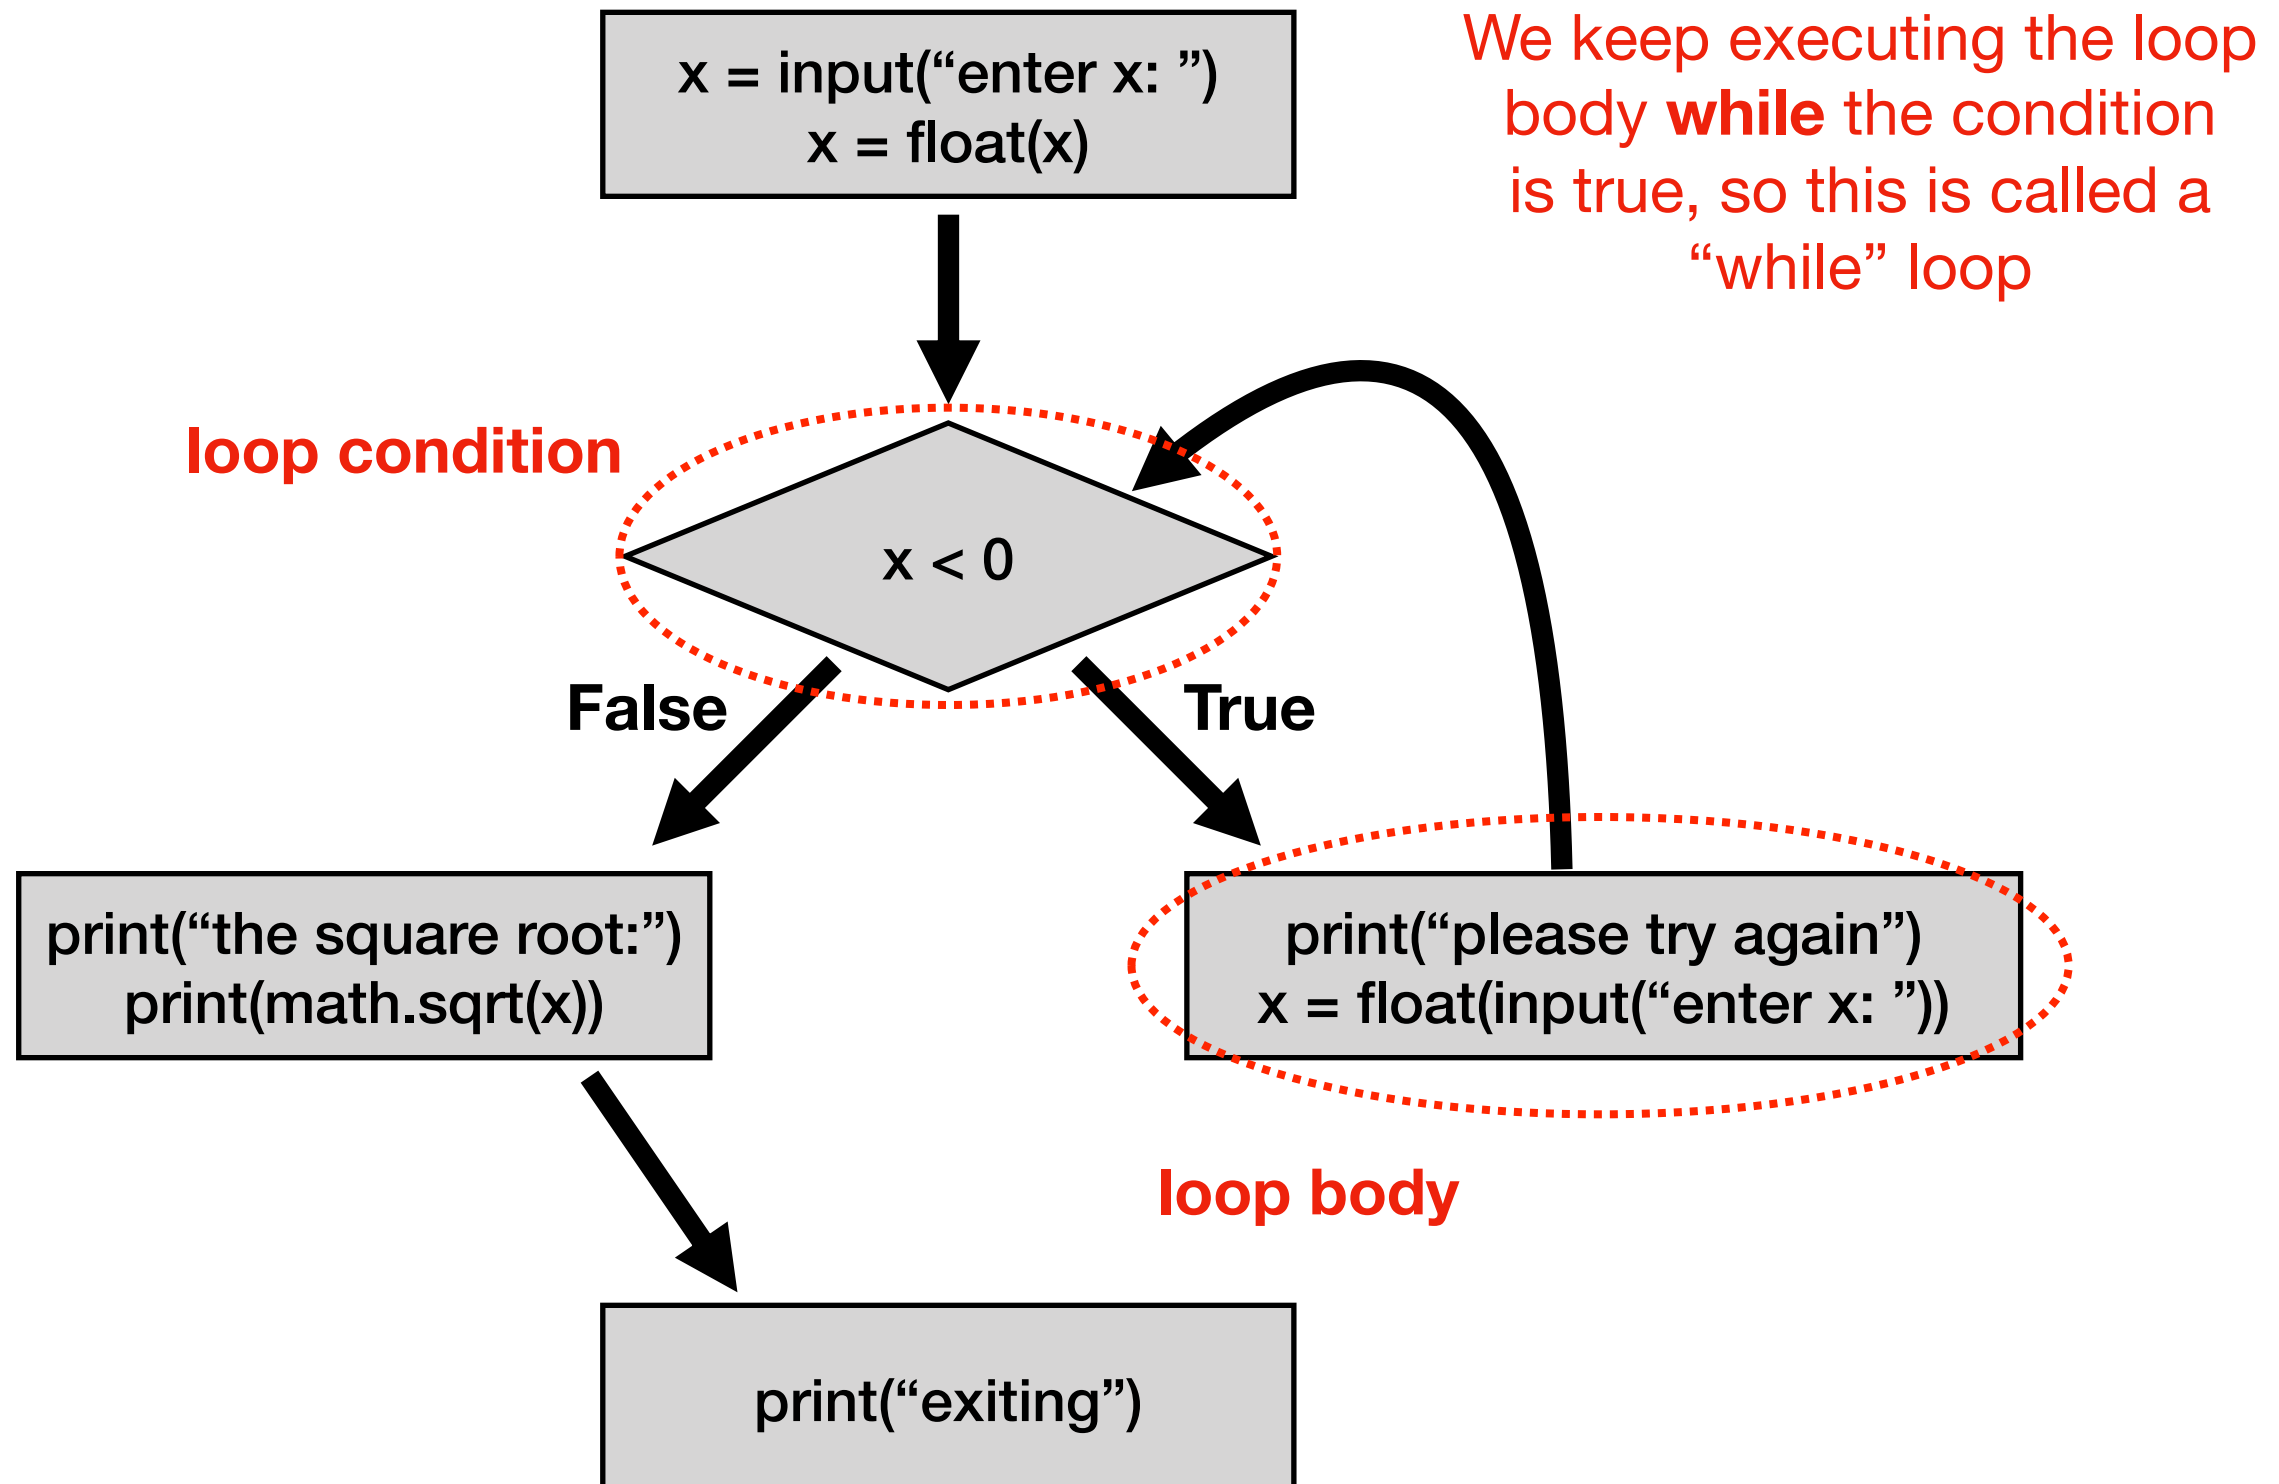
x = input(“enter x: ”)
x = float(x)

We keep executing the loop body **while** the condition is true, so this is called a “while” loop

loop condition

x < 0

False

True

print(“the square root:”)
print(math.sqrt(x))

print(“please try again”)
x = float(input(“enter x: ”))

loop body

print(“exiting”)